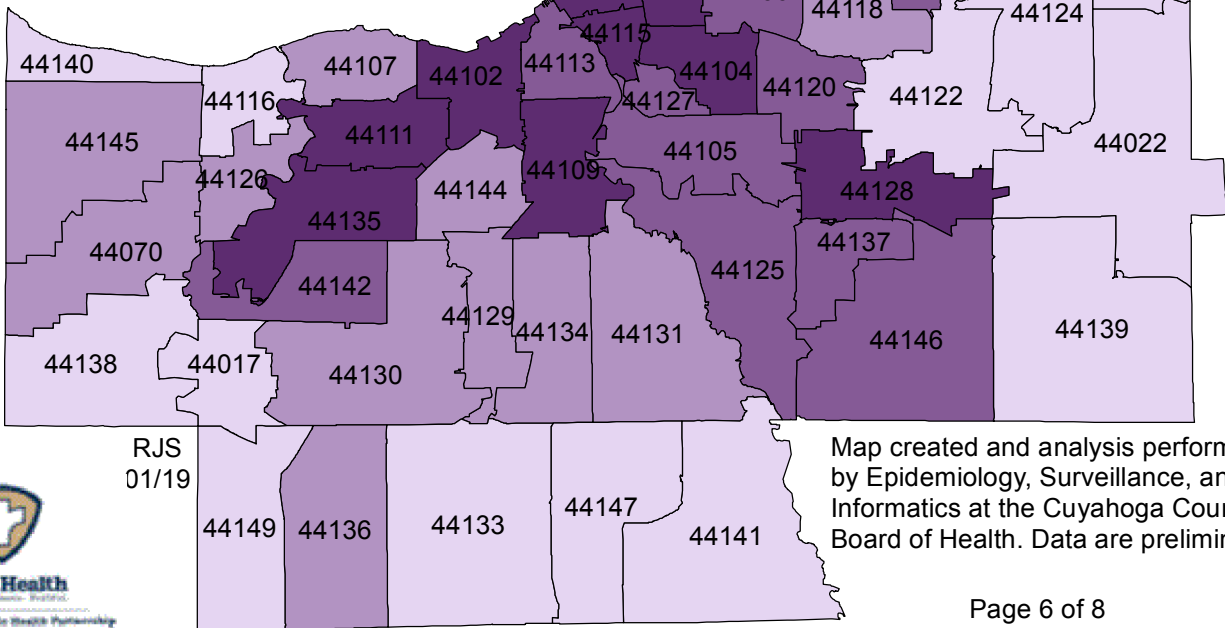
44118 44124
44140 44107 44102 44113 44115 44104 44120
44116 44127 44122
44145 44111 44105 44022
44126 44109
44144 44128
44135
44070 44137
44125
44142
44129 44134 44131 44139
44146
44138 44017
44130

RJS
01/19

Map created and analysis perform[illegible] by Epidemiology, Surveillance, an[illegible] Informatics at the Cuyahoga Cour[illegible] Board of Health. Data are prelimi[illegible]

44149 44136 44133 44147 44141

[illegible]Health
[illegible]

Page 6 of 8